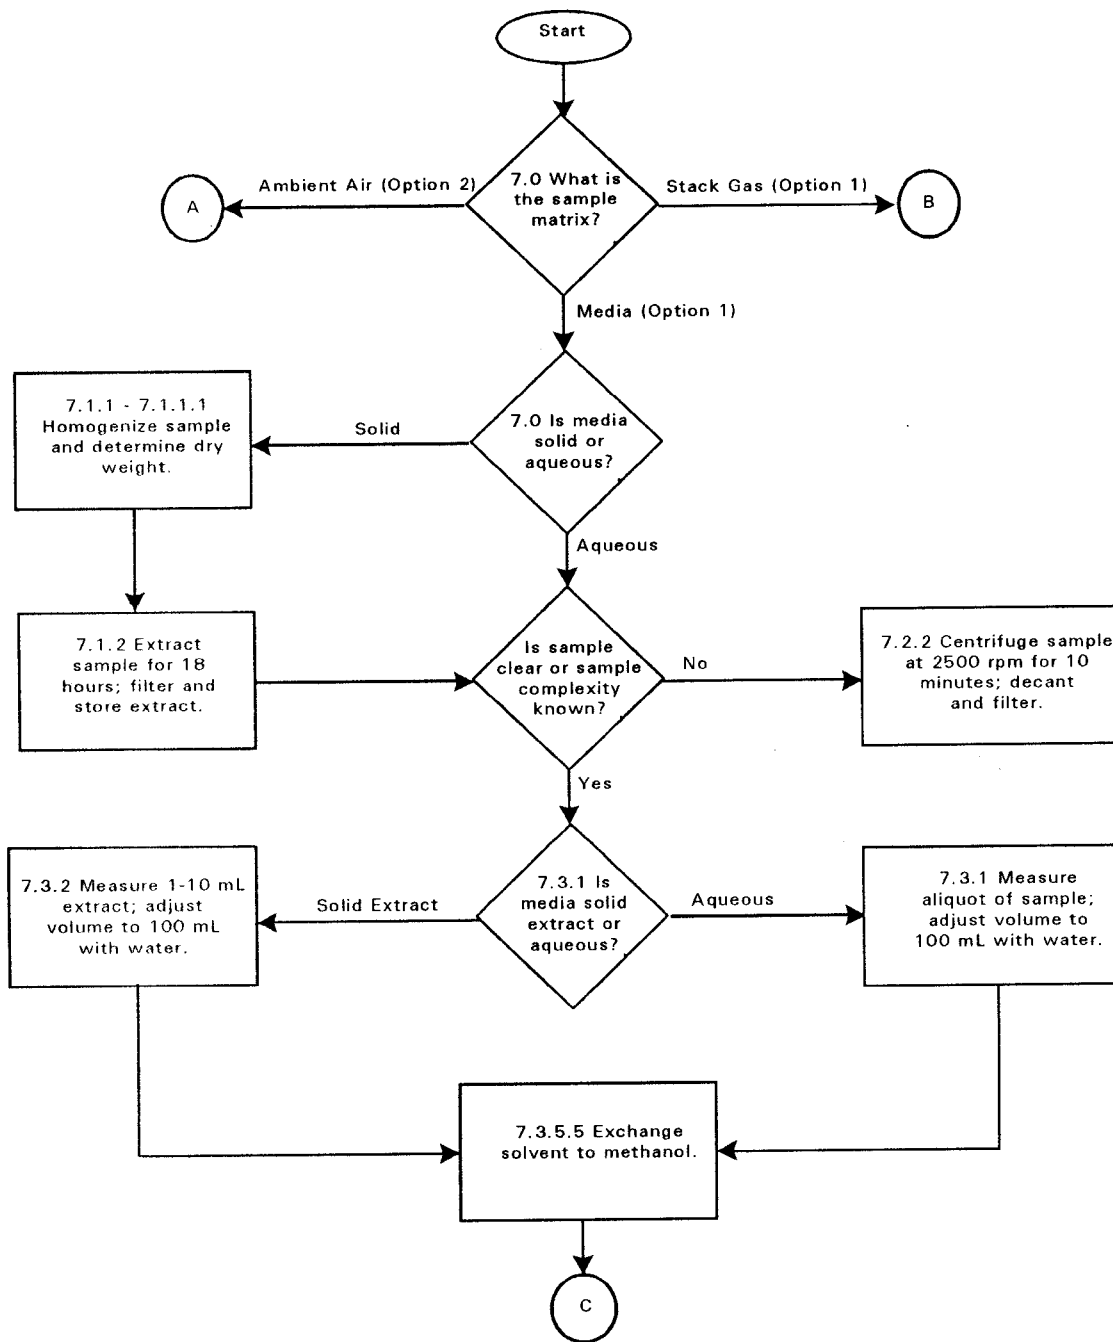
Start

Ambient Air (Option 2)

A

7.0 What is the sample matrix?

Stack Gas (Option 1)

B

Media (Option 1)

7.1.1 - 7.1.1.1 Homogenize sample and determine dry weight.

Solid

7.0 Is media solid or aqueous?

Aqueous

7.1.2 Extract sample for 18 hours; filter and store extract.

Is sample clear or sample complexity known?

No

7.2.2 Centrifuge sample at 2500 rpm for 10 minutes; decant and filter.

Yes

7.3.2 Measure 1-10 mL extract; adjust volume to 100 mL with water.

Solid Extract

7.3.1 Is media solid extract or aqueous?

Aqueous

7.3.1 Measure aliquot of sample; adjust volume to 100 mL with water.

7.3.5.5 Exchange solvent to methanol.

C